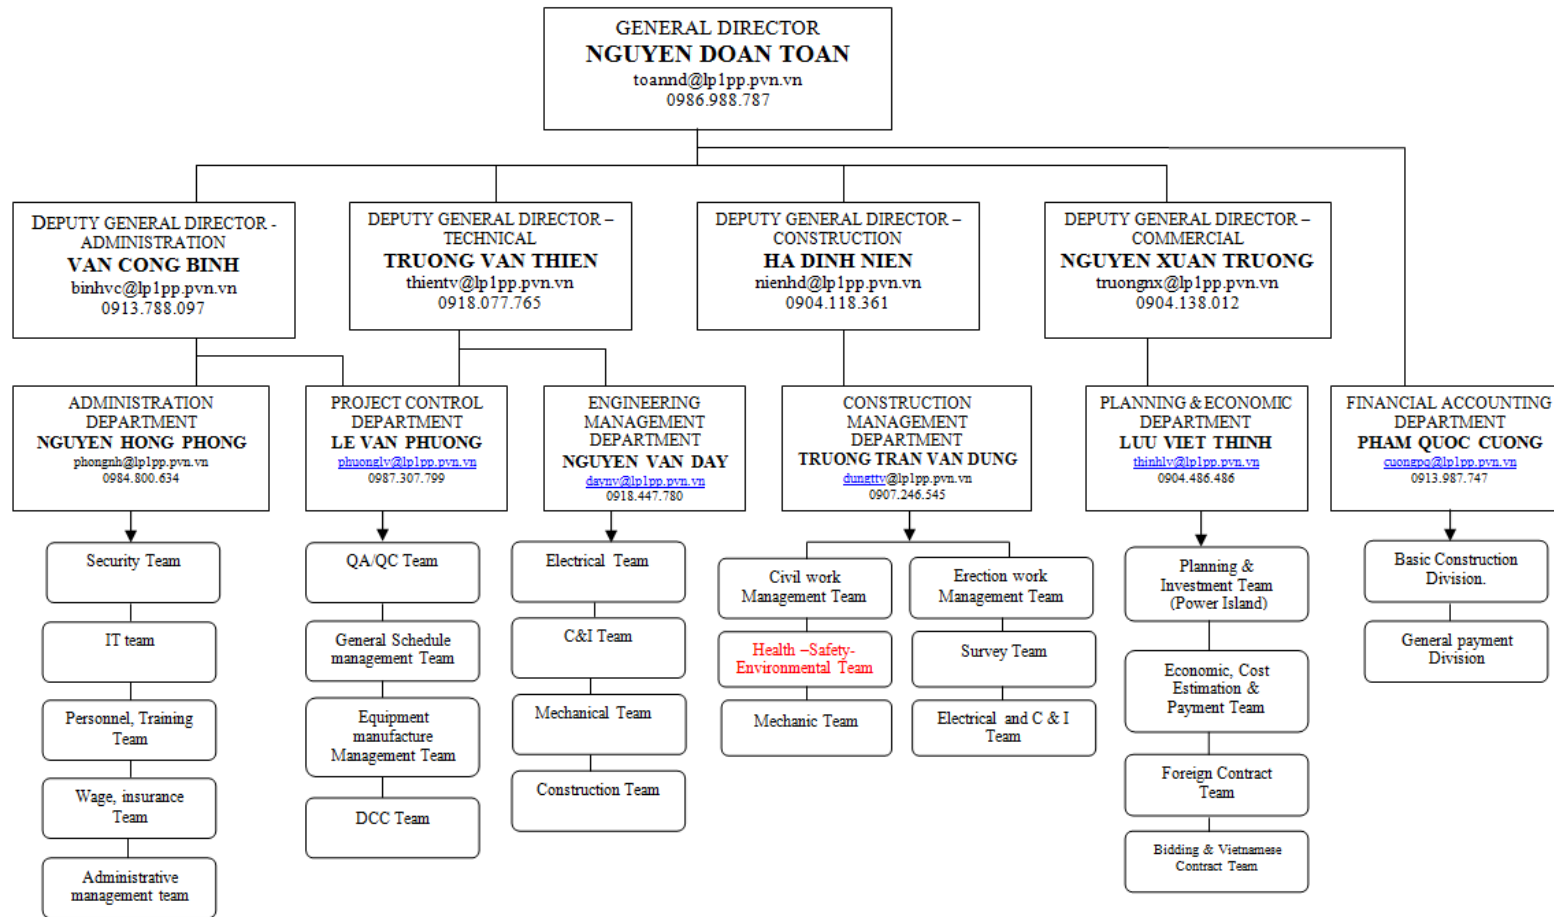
GENERAL DIRECTOR
NGUYEN DOAN TOAN
toannd@lp1pp.pvn.vn
0986.988.787

DEPUTY GENERAL DIRECTOR - ADMINISTRATION
VAN CONG BINH
binhvc@lp1pp.pvn.vn
0913.788.097

DEPUTY GENERAL DIRECTOR – TECHNICAL
TRUONG VAN THIEN
thientv@lp1pp.pvn.vn
0918.077.765

DEPUTY GENERAL DIRECTOR – CONSTRUCTION
HA DINH NIEN
nienhd@lp1pp.pvn.vn
0904.118.361

DEPUTY GENERAL DIRECTOR – COMMERCIAL
NGUYEN XUAN TRUONG
truongnx@lp1pp.pvn.vn
0904.138.012

ADMINISTRATION DEPARTMENT
NGUYEN HONG PHONG
phongnh@lp1pp.pvn.vn
0984.800.634

PROJECT CONTROL DEPARTMENT
LE VAN PHUONG
phuonglv@lp1pp.pvn.vn
0987.307.799

ENGINEERING MANAGEMENT DEPARTMENT
NGUYEN VAN DAY
daynv@lp1pp.pvn.vn
0918.447.780

CONSTRUCTION MANAGEMENT DEPARTMENT
TRUONG TRAN VAN DUNG
dungttv@lp1pp.pvn.vn
0907.246.545

PLANNING & ECONOMIC DEPARTMENT
LUU VIET THINH
thinhlv@lp1pp.pvn.vn
0904.486.486

FINANCIAL ACCOUNTING DEPARTMENT
PHAM QUOC CUONG
cuongpq@lp1pp.pvn.vn
0913.987.747

Security Team

IT team

Personnel, Training Team

Wage, insurance Team

Administrative management team

QA/QC Team

General Schedule management Team

Equipment manufacture Management Team

DCC Team

Electrical Team

C&I Team

Mechanical Team

Construction Team

Civil work Management Team

Erection work Management Team

Health –Safety-Environmental Team

Survey Team

Mechanic Team

Electrical and C & I Team

Planning & Investment Team (Power Island)

Economic, Cost Estimation & Payment Team

Foreign Contract Team

Bidding & Vietnamese Contract Team

Basic Construction Division.

General payment Division